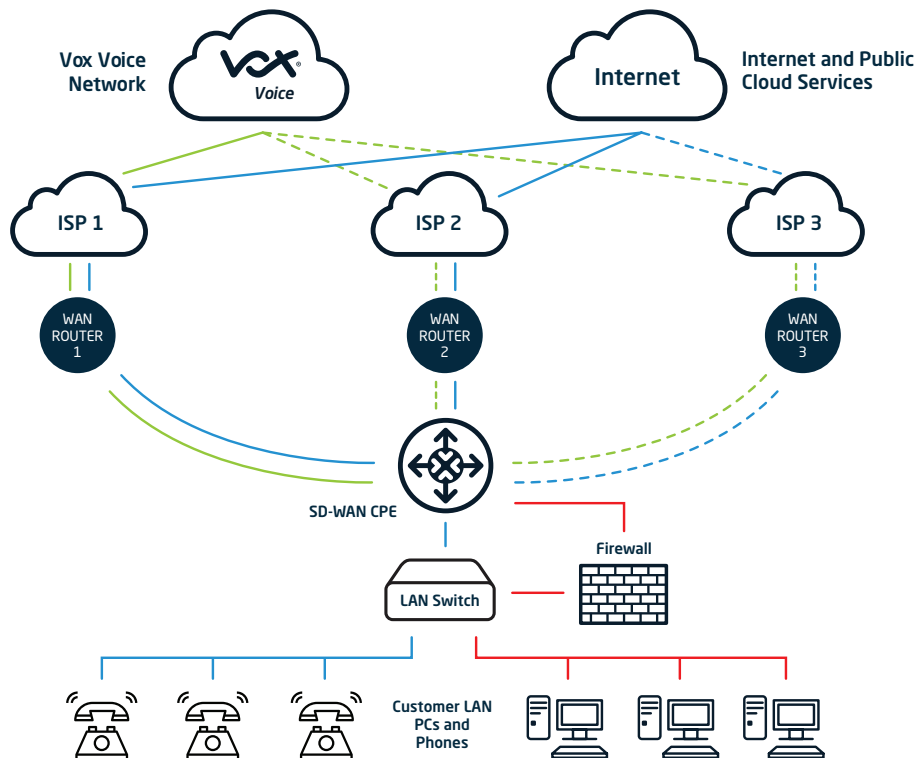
Vox Voice Network

VOX Voice

Internet

Internet and Public Cloud Services

ISP 1

ISP 2

ISP 3

WAN ROUTER 1

WAN ROUTER 2

WAN ROUTER 3

SD-WAN CPE

Firewall

LAN Switch

Customer LAN PCs and Phones